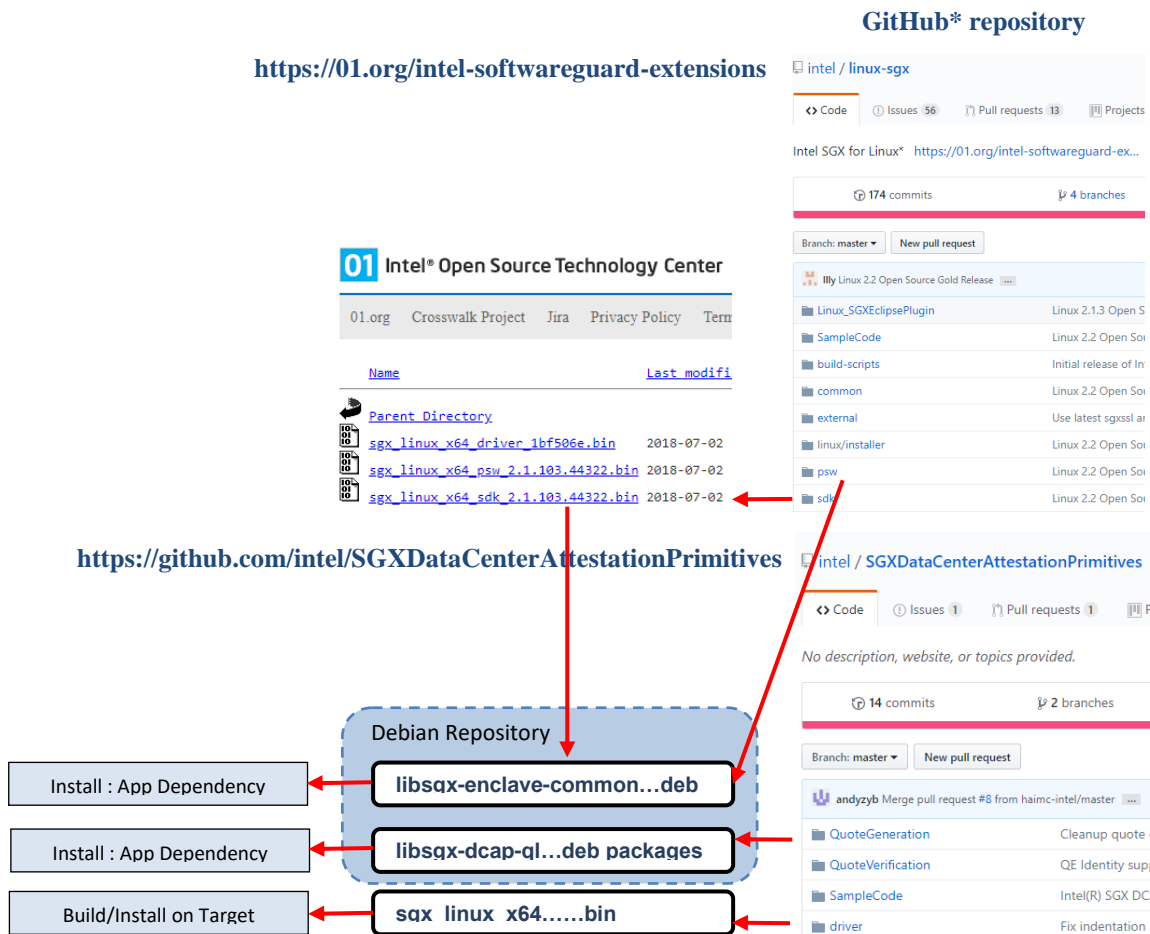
GitHub* repository

https://01.org/intel-softwareguard-extensions

intel / linux-sgx

Code | Issues 56 | Pull requests 13 | Projects

Intel SGX for Linux* https://01.org/intel-softwareguard-ex...

174 commits | 4 branches

Branch: master ▾ | New pull request

lllly Linux 2.2 Open Source Gold Release ...

| | |
|---|---|
| Linux_SGXEclipsePlugin | Linux 2.1.3 Open S |
| SampleCode | Linux 2.2 Open Sou |
| build-scripts | Initial release of In |
| common | Linux 2.2 Open Sou |
| external | Use latest sgxssl ar |
| linux/installer | Linux 2.2 Open Sou |
| psw | Linux 2.2 Open Sou |
| sdk | Linux 2.2 Open Sou |

01 Intel® Open Source Technology Center

01.org | Crosswalk Project | Jira | Privacy Policy | Term

| Name | Last modifi |
|---|---|
| Parent Directory | |
| sgx_linux_x64_driver_1bf506e.bin | 2018-07-02 |
| sgx_linux_x64_psw_2.1.103.44322.bin | 2018-07-02 |
| sgx_linux_x64_sdk_2.1.103.44322.bin | 2018-07-02 |

https://github.com/intel/SGXDataCenterAttestationPrimitives

intel / SGXDataCenterAttestationPrimitives

Code | Issues 1 | Pull requests 1 |

No description, website, or topics provided.

14 commits | 2 branches

Branch: master ▾ | New pull request

andyzyb Merge pull request #8 from haimc-intel/master ...

| | |
|---|---|
| QuoteGeneration | Cleanup quote |
| QuoteVerification | QE Identity supp |
| SampleCode | Intel(R) SGX DC |
| driver | Fix indentation |

Debian Repository

libsgx-enclave-common…deb

libsgx-dcap-ql…deb packages

sgx_linux_x64……bin

Install : App Dependency

Install : App Dependency

Build/Install on Target